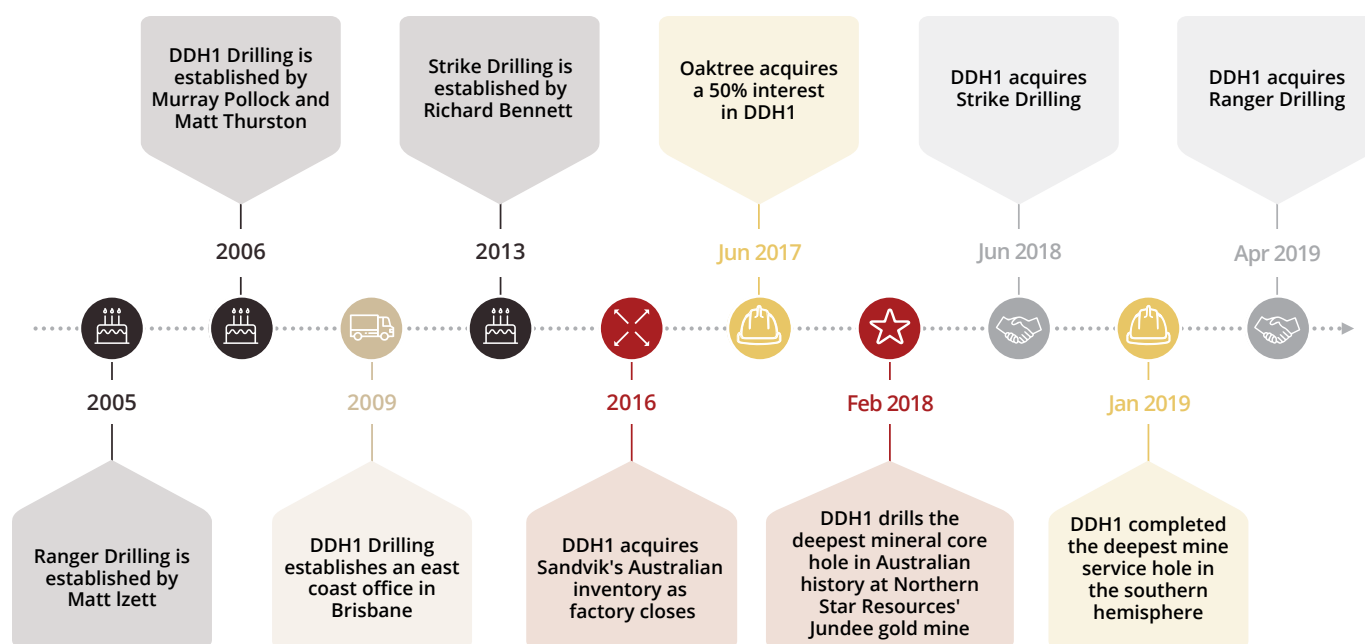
DDH1 Drilling is established by Murray Pollock and Matt Thurston

2006

Strike Drilling is established by Richard Bennett

2013

Oaktree acquires a 50% interest in DDH1

Jun 2017

DDH1 acquires Strike Drilling

Jun 2018

DDH1 acquires Ranger Drilling

Apr 2019

2005

Ranger Drilling is established by Matt Izett

2009

DDH1 Drilling establishes an east coast office in Brisbane

2016

DDH1 acquires Sandvik's Australian inventory as factory closes

Feb 2018

DDH1 drills the deepest mineral core hole in Australian history at Northern Star Resources' Jundee gold mine

Jan 2019

DDH1 completed the deepest mine service hole in the southern hemisphere